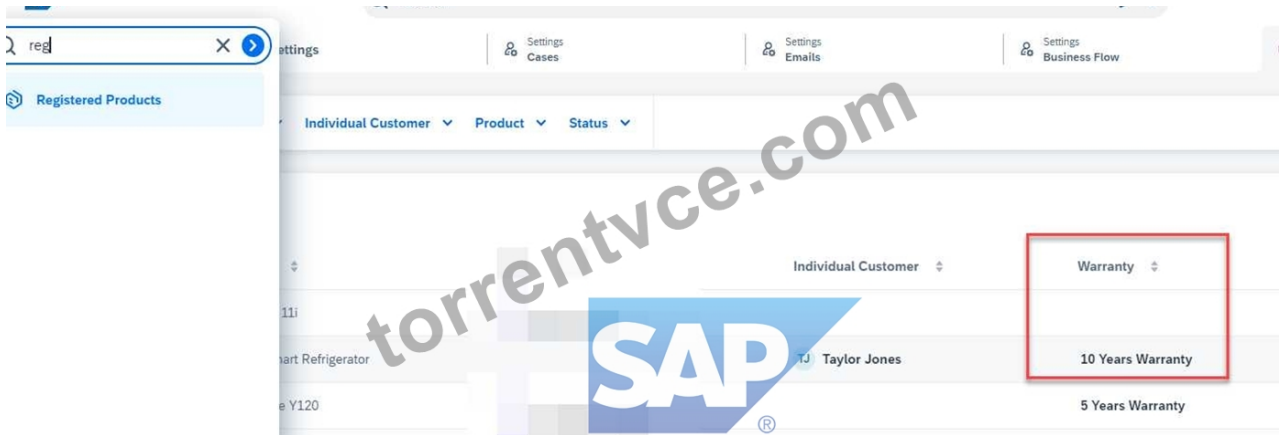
reg

Registered Products

ettings

Settings
Cases

Settings
Emails

Settings
Business Flow

Individual Customer
Product
Status

torrentvce.com

Individual Customer
Warranty

11i

nart Refrigerator
TJ Taylor Jones
10 Years Warranty

e Y120
5 Years Warranty

SAP®